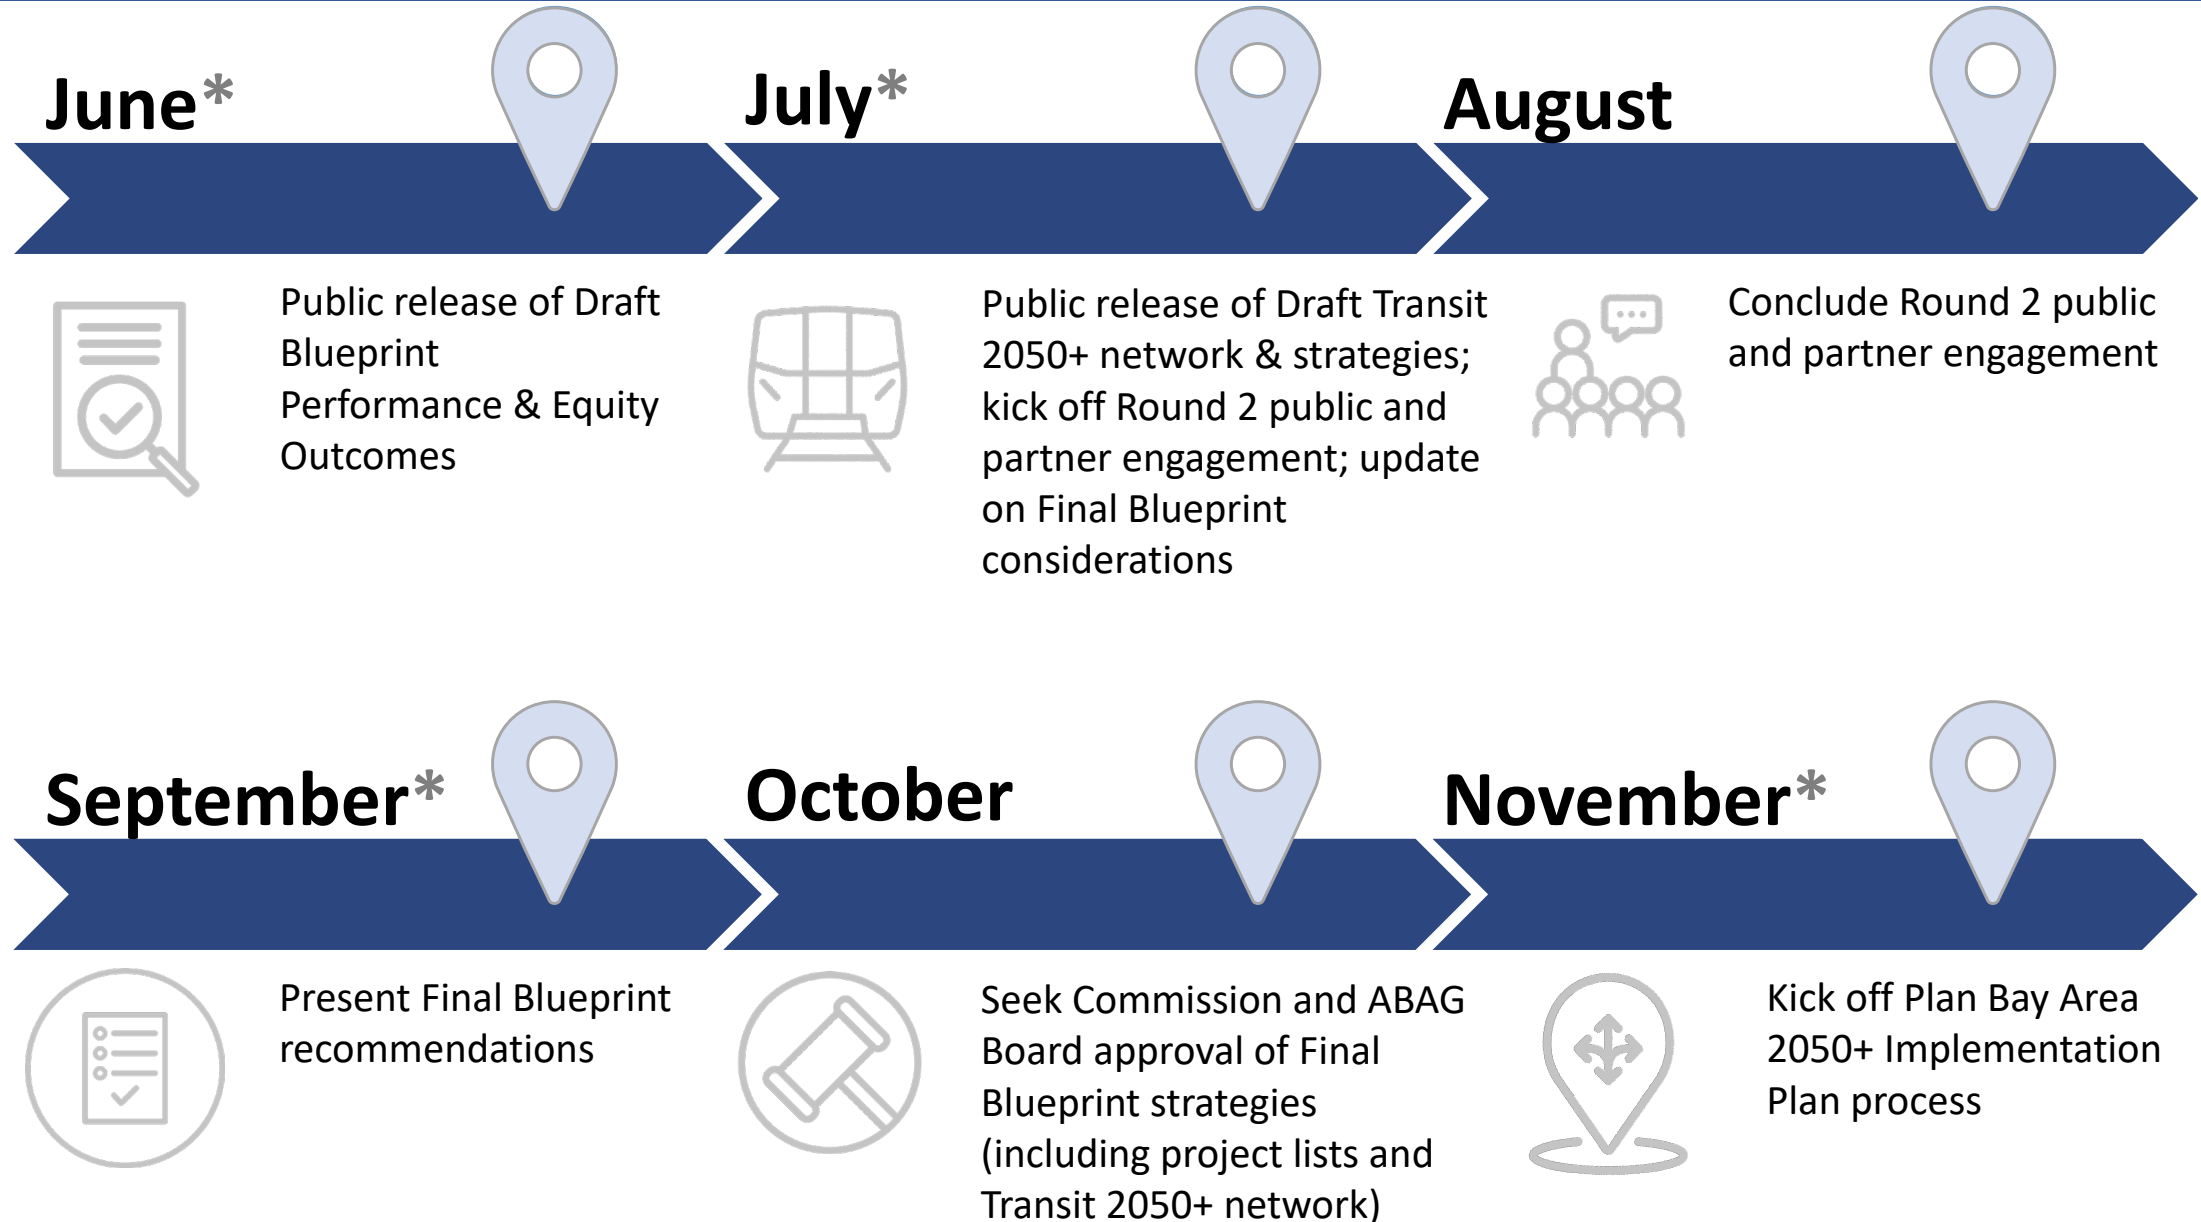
June*

Public release of Draft Blueprint Performance & Equity Outcomes

July*

Public release of Draft Transit 2050+ network & strategies; kick off Round 2 public and partner engagement; update on Final Blueprint considerations

August

Conclude Round 2 public and partner engagement

September*

Present Final Blueprint recommendations

October

Seek Commission and ABAG Board approval of Final Blueprint strategies (including project lists and Transit 2050+ network)

November*

Kick off Plan Bay Area 2050+ Implementation Plan process